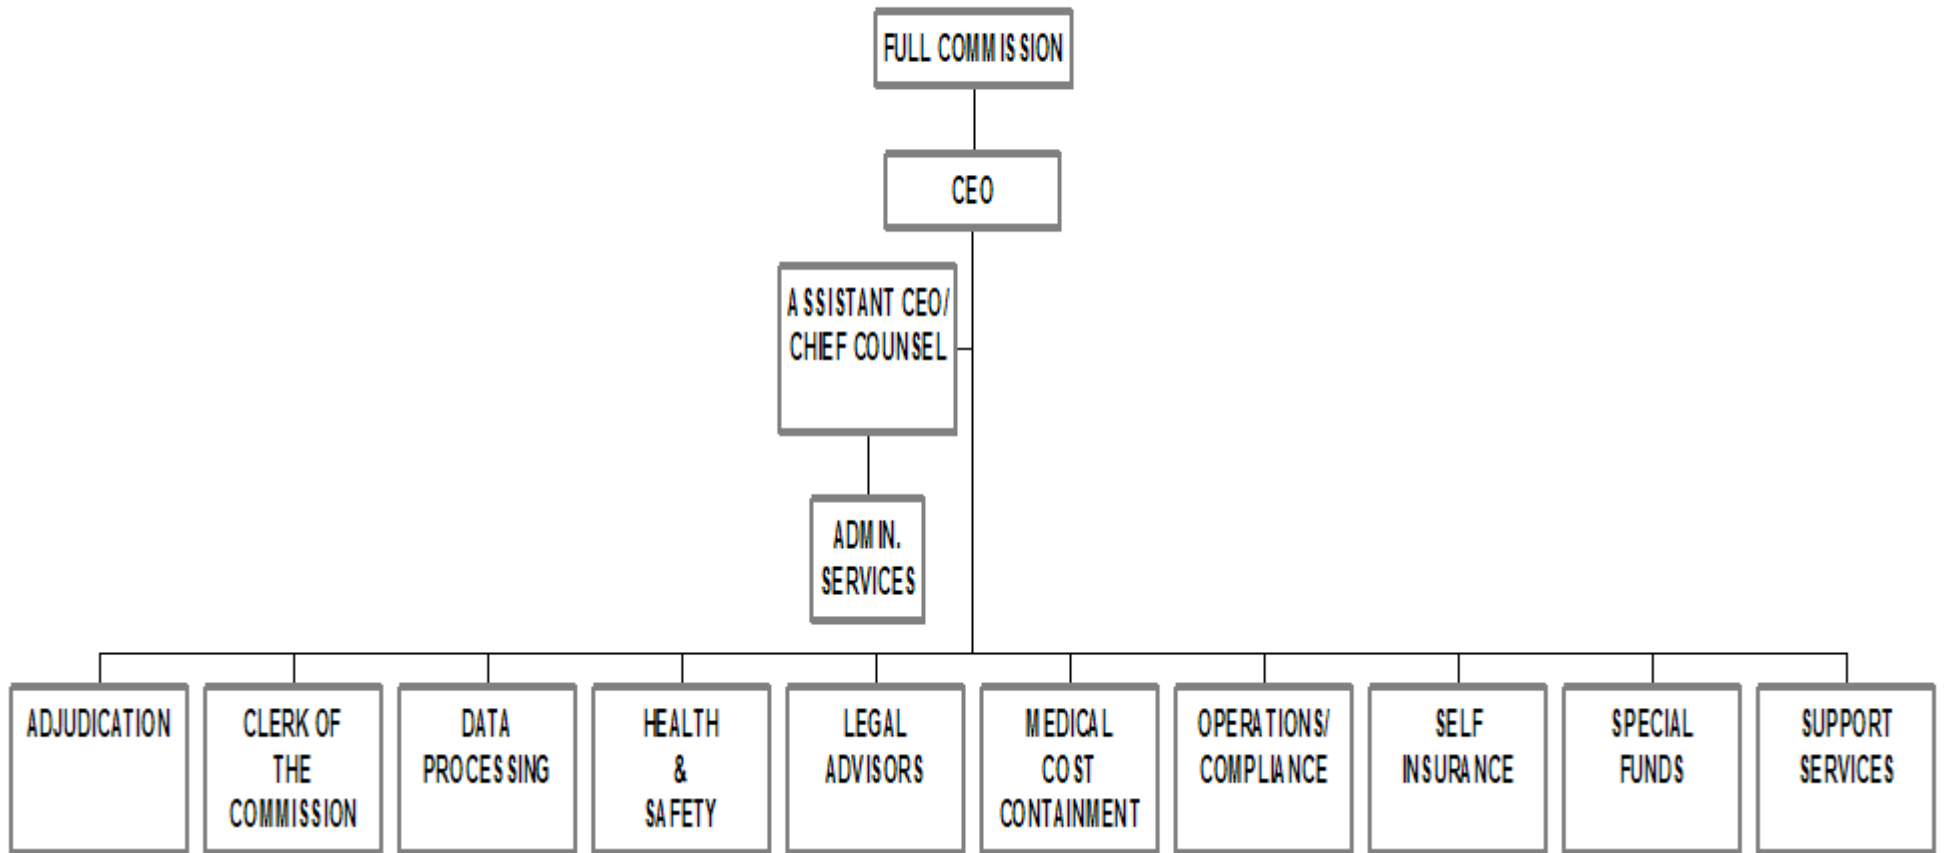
FULL COMMISSION

CEO

ASSISTANT CEO/ CHIEF COUNSEL

ADMIN. SERVICES

ADJUDICATION

CLERK OF THE COMMISSION

DATA PROCESSING

HEALTH & SAFETY

LEGAL ADVISORS

MEDICAL COST CONTAINMENT

OPERATIONS/ COMPLIANCE

SELF INSURANCE

SPECIAL FUNDS

SUPPORT SERVICES